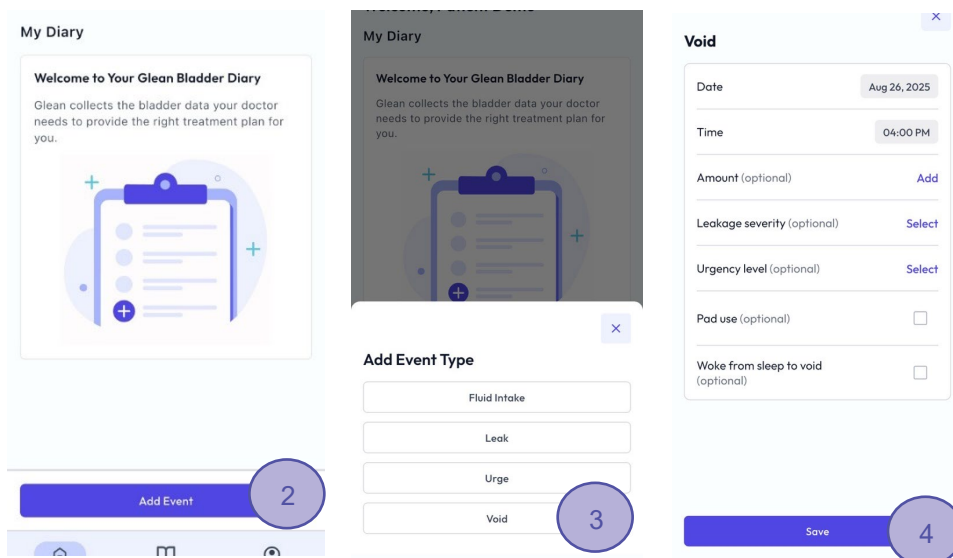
My Diary

Welcome to Your Glean Bladder Diary

Glean collects the bladder data your doctor needs to provide the right treatment plan for you.

Add Event

2

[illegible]

My Diary

Welcome to Your Glean Bladder Diary

Glean collects the bladder data your doctor needs to provide the right treatment plan for you.

×

Add Event Type

Fluid Intake

Leak

Urge

Void

3

×

Void

Date Aug 26, 2025

Time 04:00 PM

Amount (optional) Add

Leakage severity (optional) Select

Urgency level (optional) Select

Pad use (optional)

Woke from sleep to void (optional)

Save

4